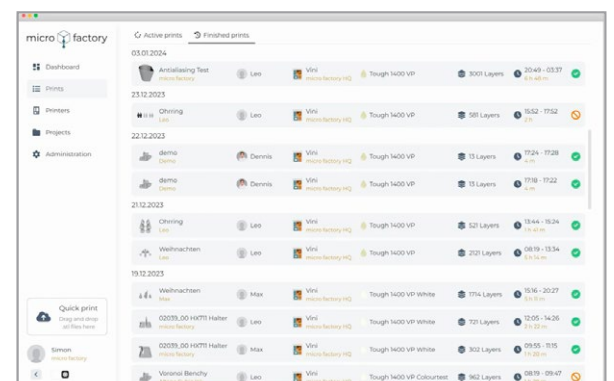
micro factory

Dashboard
Prints
Printers
Projects
Administration

Active prints
Finished prints

03.01.2024

| | | | | | | |
|---|---|---|---|---|---|---|
| Antialiasing Test micro factory | Leo | Vini micro factory HQ | Tough 1400 VP | 3001 Layers | 20:49 - 03:37 6 h 48 m | |

23.12.2023

| | | | | | | |
|---|---|---|---|---|---|---|
| Ohrring Leo | Leo | Vini micro factory HQ | Tough 1400 VP | 581 Layers | 15:52 - 17:52 2 h | |

22.12.2023

| | | | | | | |
|---|---|---|---|---|---|---|
| demo Demo | Dennis | Vini micro factory HQ | Tough 1400 VP | 13 Layers | 17:24 - 17:28 4 m | |
| demo Demo | Dennis | Vini micro factory HQ | Tough 1400 VP | 13 Layers | 17:18 - 17:22 4 m | |

21.12.2023

| | | | | | | |
|---|---|---|---|---|---|---|
| Ohrring Leo | Leo | Vini micro factory HQ | Tough 1400 VP | 521 Layers | 13:44 - 15:24 1 h 40 m | |
| Weihnachten Leo | Leo | Vini micro factory HQ | Tough 1400 VP | 2121 Layers | 08:19 - 13:34 5 h 14 m | |

19.12.2023

| | | | | | | |
|---|---|---|---|---|---|---|
| Weihnachten Max | Max | Vini micro factory HQ | Tough 1400 VP White | 1714 Layers | 15:16 - 20:27 5 h 11 m | |
| 02035_00 HX711 Halter micro factory | Leo | Vini micro factory HQ | Tough 1400 VP White | 721 Layers | 12:05 - 14:26 2 h 20 m | |
| 02035_00 HX711 Halter micro factory | Max | Vini micro factory HQ | Tough 1400 VP White | 302 Layers | 09:55 - 11:15 1 h 20 m | |
| Voronoi Benchy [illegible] | Leo | Vini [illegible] | Tough 1400 VP Colourtest | 962 Layers | 08:19 - 09:47 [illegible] | |

Quick print
Drag and drop stl files here

Simon
micro factory